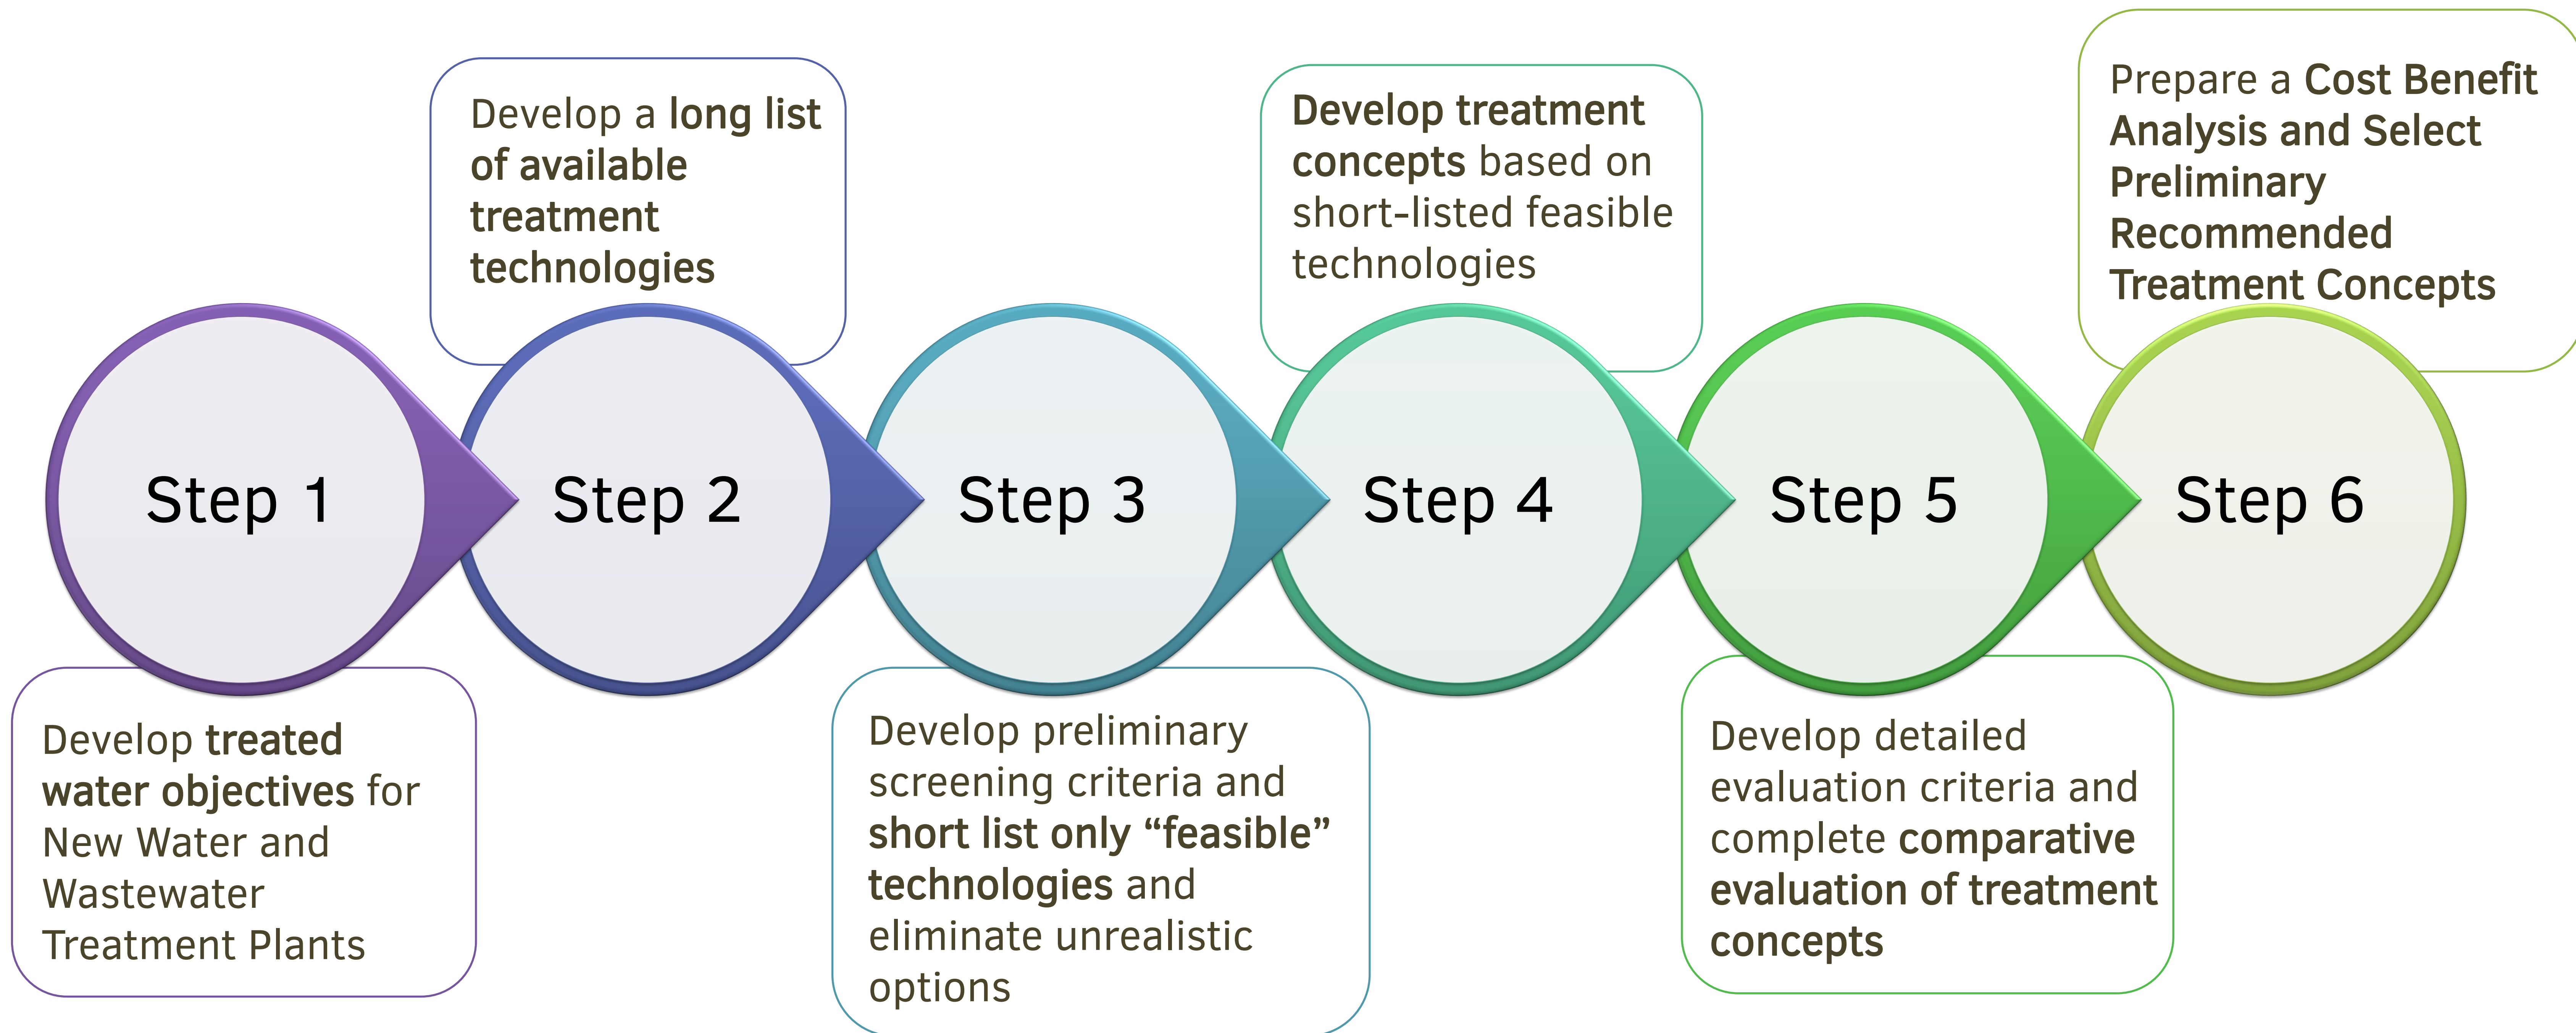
Step 1

Develop treated water objectives for New Water and Wastewater Treatment Plants

Step 2

Develop a long list of available treatment technologies

Step 3

Develop preliminary screening criteria and short list only “feasible” technologies and eliminate unrealistic options

Step 4

Develop treatment concepts based on short-listed feasible technologies

Step 5

Develop detailed evaluation criteria and complete comparative evaluation of treatment concepts

Step 6

Prepare a Cost Benefit Analysis and Select Preliminary Recommended Treatment Concepts